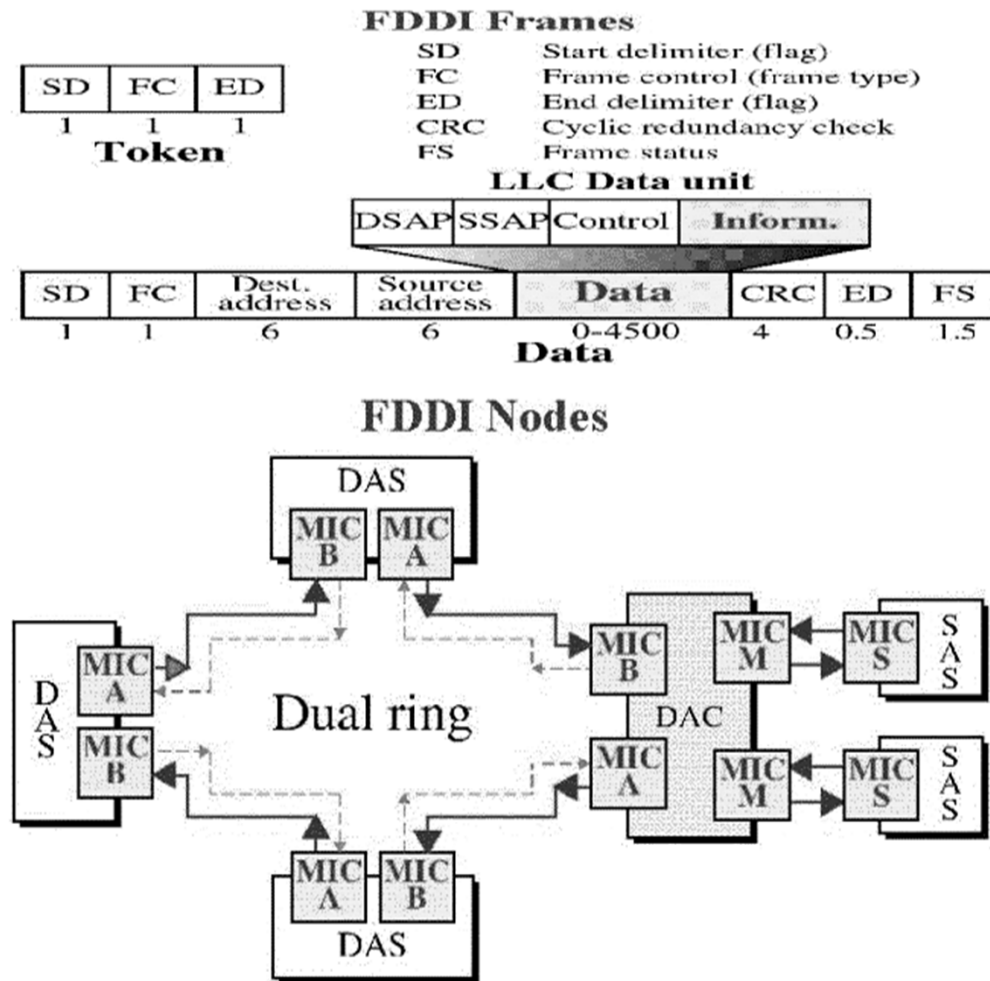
FDDI Frames

| SD | FC | ED |
|---|---|---|
| 1 | 1 | 1 |

Token

SD Start delimiter (flag)
FC Frame control (frame type)
ED End delimiter (flag)
CRC Cyclic redundancy check
FS Frame status

LLC Data unit

| DSAP | SSAP | Control | Inform. |
|---|---|---|---|

| SD | FC | Dest. address | Source address | Data | CRC | ED | FS |
|---|---|---|---|---|---|---|---|
| 1 | 1 | 6 | 6 | 0-4500 | 4 | 0.5 | 1.5 |

Data

FDDI Nodes

DAS
MIC B
MIC A

DAS
MIC A
MIC B

Dual ring

MIC B
DAC
MIC A

MIC M
MIC S
SAS

MIC M
MIC S
SAS

MIC A
MIC B
DAS